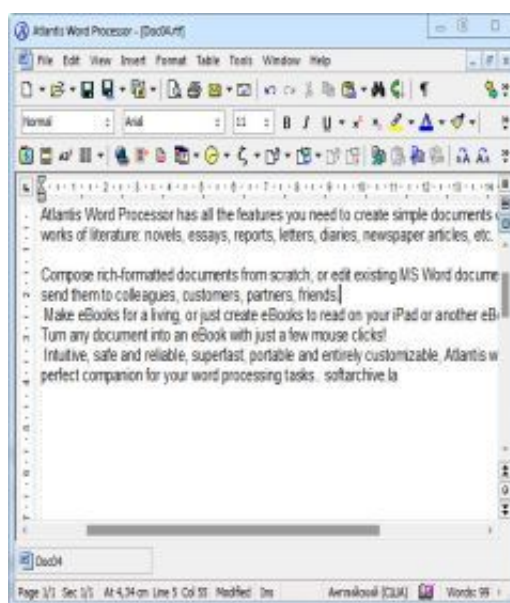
Atlantis Word Processor - [Doc04.rtf]

File Edit View Insert Format Table Tools Window Help

Normal Arial 11

Atlantis Word Processor has all the features you need to create simple documents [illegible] works of literature: novels, essays, reports, letters, diaries, newspaper articles, etc.

Compose rich-formatted documents from scratch, or edit existing MS Word docume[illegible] send them to colleagues, customers, partners, friends.
Make eBooks for a living, or just create eBooks to read on your iPad or another eB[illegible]
Turn any document into an eBook with just a few mouse clicks!
Intuitive, safe and reliable, superfast, portable and entirely customizable, Atlantis w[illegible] perfect companion for your word processing tasks.. softarchive.la

Doc04

Page 1/1 Sec 1/1 At 4,34cm Line 5 Col 55 Modified Ins Английский (США) Words: 99